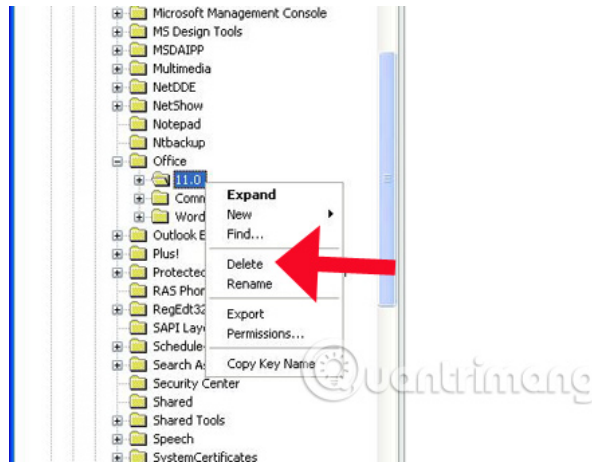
Microsoft Management Console
MS Design Tools
MSDAIPP
Multimedia
NetDDE
NetShow
Notepad
Ntbackup
Office
11.0
Comm
Word
Outlook E
Plus!
Protected
RAS Phor
RegEdt32
SAPI Lay
Schedule
Search A
Security Center
Shared
Shared Tools
Speech
SystemCertificates

Expand
New
Find...
Delete
Rename
Export
Permissions...
Copy Key Name

Quantrimang